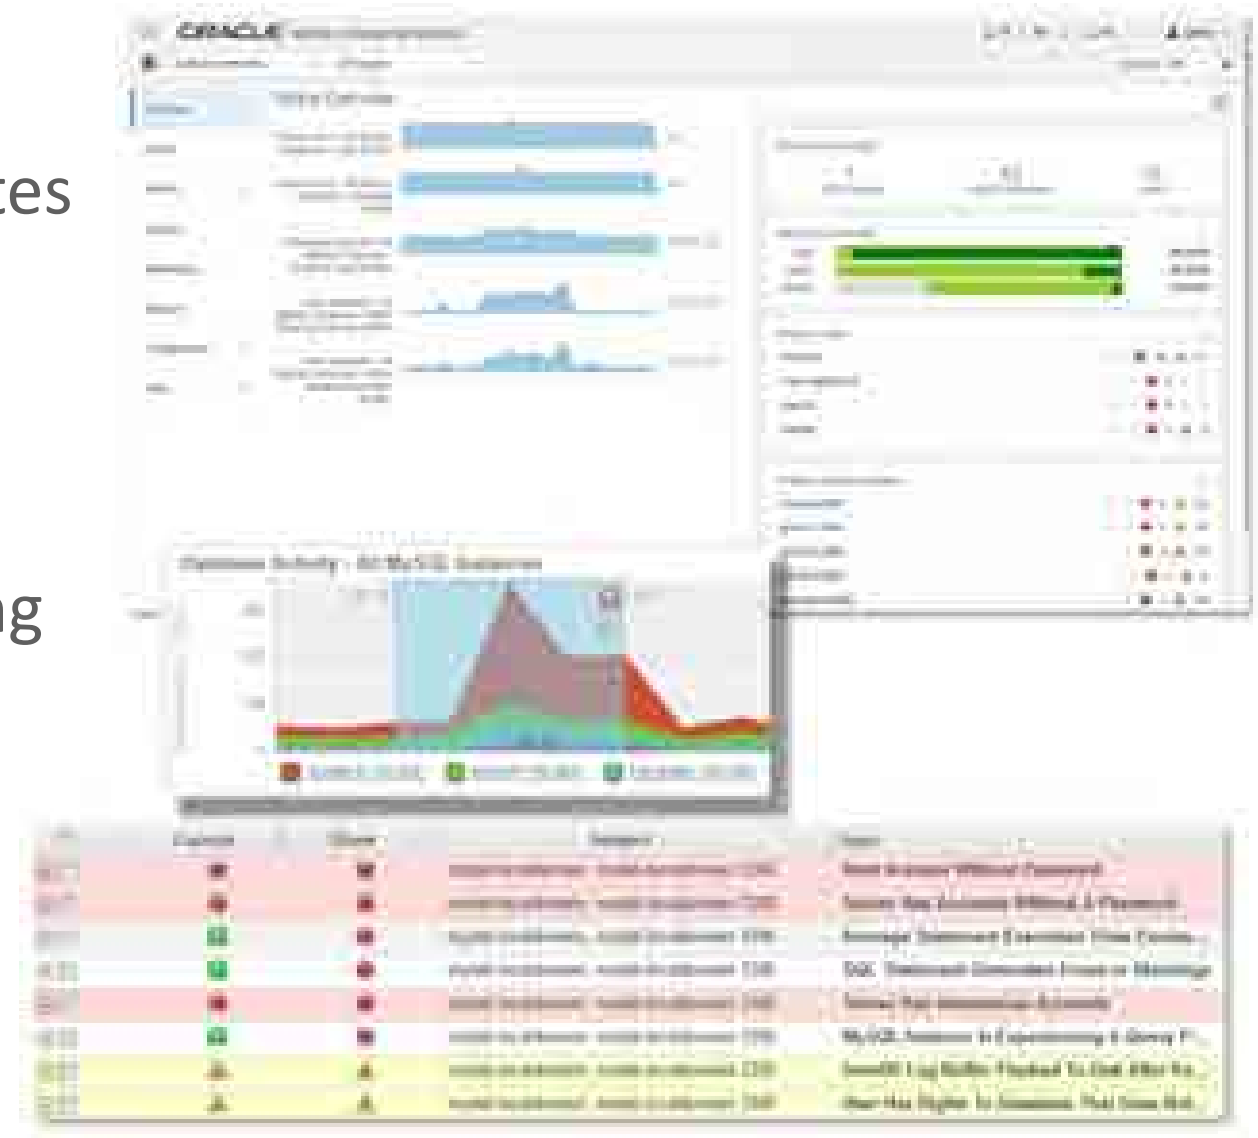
tes

ng

ORACLE

Database Activity - All MySQL Instances

Current | Worst | Instance | Topic

Root Account Without Password

Server Has Accounts Without A Password

Average Statement Execution Time Excee...

SQL Statement Generates Errors or Warnings

Server Has Anonymous Accounts

MySQL Instance Is Experiencing A Sleep P...

InnoDB Log Buffer Flushed To Disk After Ea...

User Has Rights To Database That Does Not...